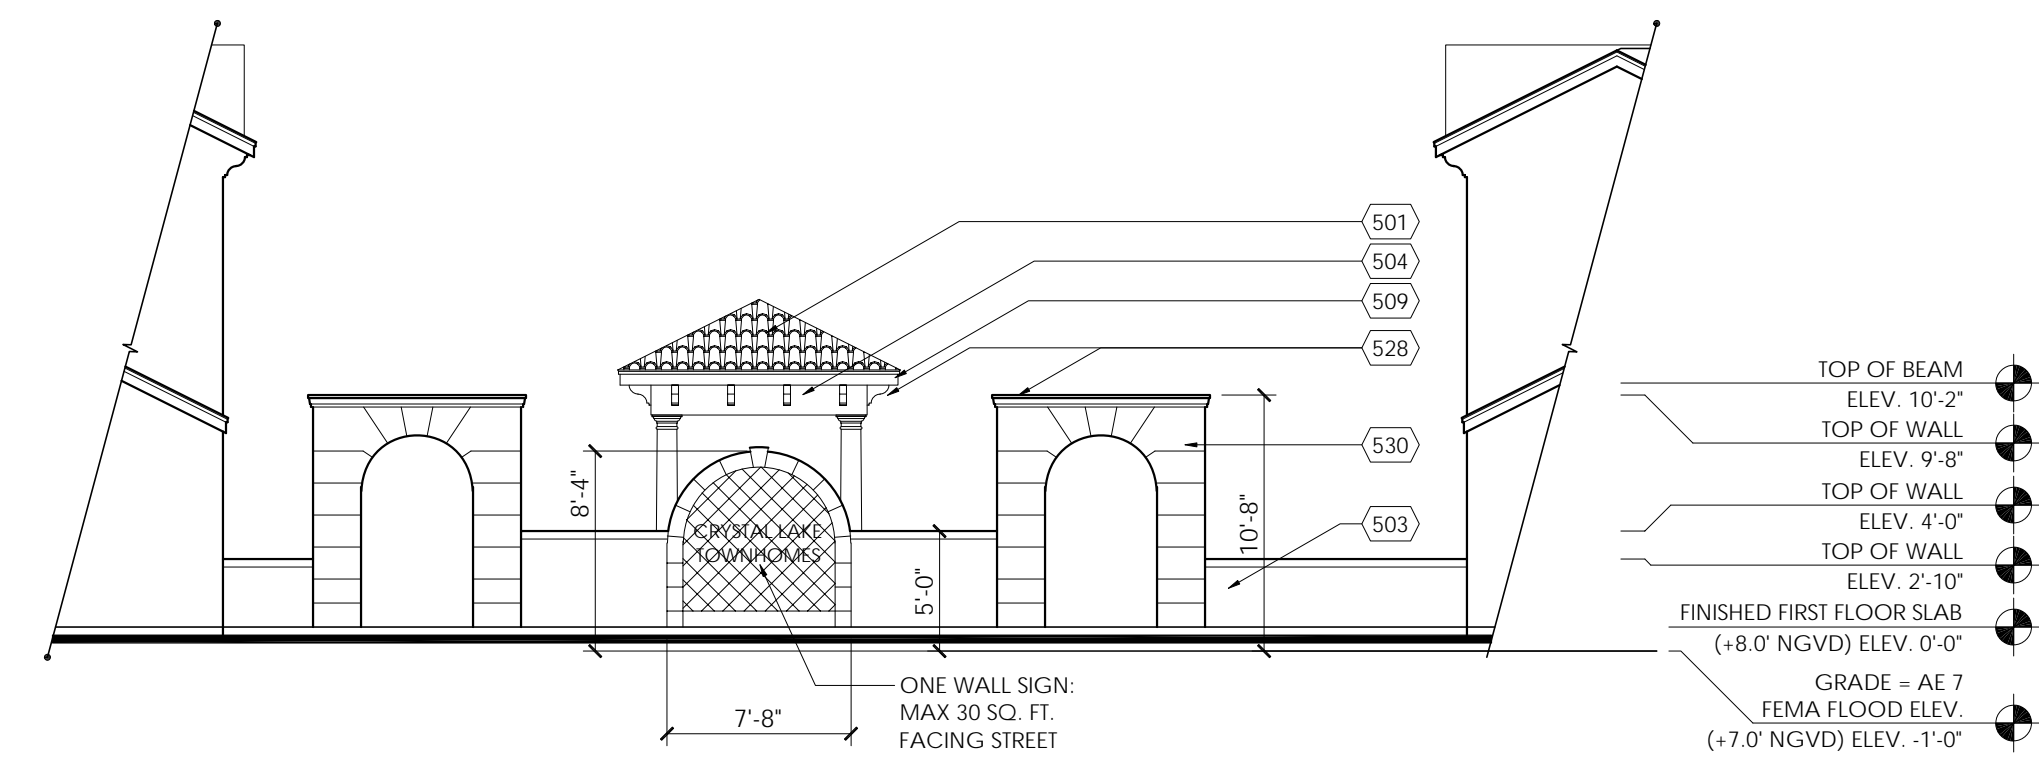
501
504
509
528
530
503

CRYSTAL LAKE TOWNHOMES

8'-4"
10'-8"
5'-0"
7'-8"

ONE WALL SIGN:
MAX 30 SQ. FT.
FACING STREET

TOP OF BEAM
ELEV. 10'-2"
TOP OF WALL
ELEV. 9'-8"
TOP OF WALL
ELEV. 4'-0"
TOP OF WALL
ELEV. 2'-10"
FINISHED FIRST FLOOR SLAB
(+8.0' NGVD) ELEV. 0'-0"
GRADE = AE 7
FEMA FLOOD ELEV.
(+7.0' NGVD) ELEV. -1'-0"